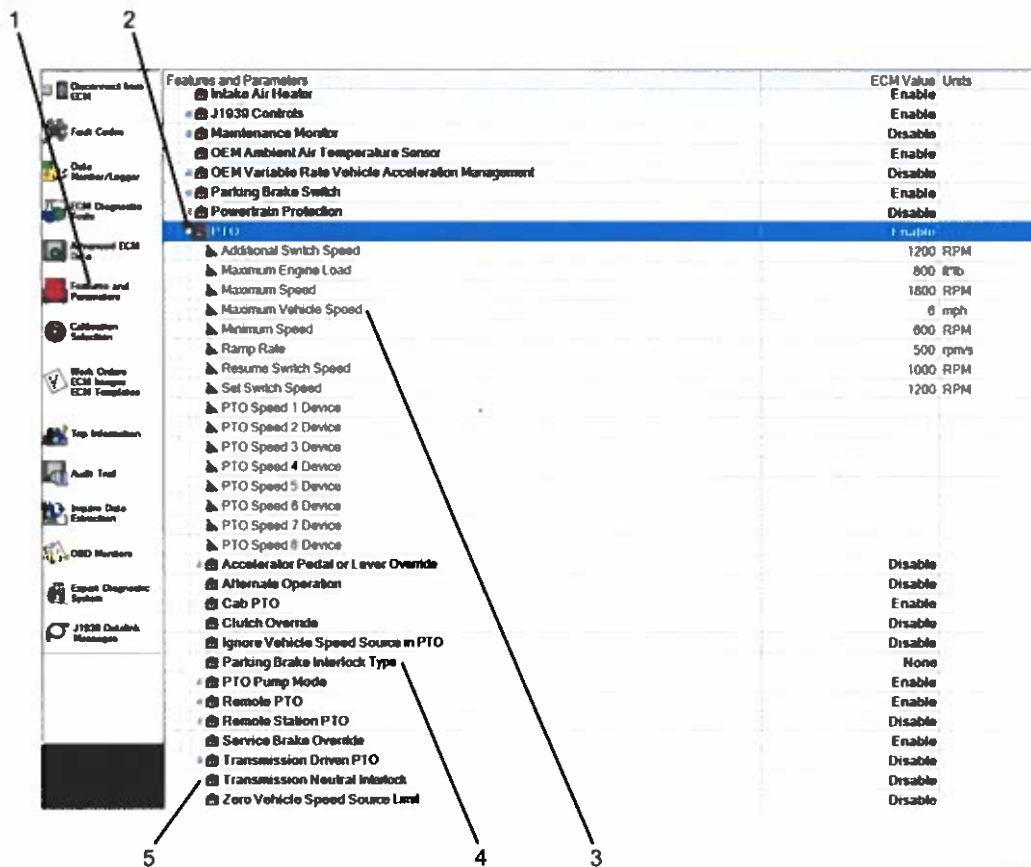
1
2

Disconnect from ECM
Fault Codes
Data Monitor/Logger
ECM Diagnostic Tests
Advanced ECM Data
Features and Parameters
Calibration Selection
Work Orders ECM Images ECM Templates
Trip Information
Audit Trail
Inquire Data Extraction
OBD Monitors
Expert Diagnostic System
J1939 Datalink Messages

| Features and Parameters | ECM Value | Units |
|---|---|---|
| Intake Air Heater | Enable | |
| J1939 Controls | Enable | |
| Maintenance Monitor | Disable | |
| OEM Ambient Air Temperature Sensor | Enable | |
| OEM Variable Rate Vehicle Acceleration Management | Disable | |
| Parking Brake Switch | Enable | |
| Powertrain Protection | Disable | |
| PTO | Enable | |
| Additional Switch Speed | 1200 | RPM |
| Maximum Engine Load | 800 | ft*lb |
| Maximum Speed | 1800 | RPM |
| Maximum Vehicle Speed | 6 | mph |
| Minimum Speed | 600 | RPM |
| Ramp Rate | 500 | rpm/s |
| Resume Switch Speed | 1000 | RPM |
| Set Switch Speed | 1200 | RPM |
| PTO Speed 1 Device | | |
| PTO Speed 2 Device | | |
| PTO Speed 3 Device | | |
| PTO Speed 4 Device | | |
| PTO Speed 5 Device | | |
| PTO Speed 6 Device | | |
| PTO Speed 7 Device | | |
| PTO Speed 8 Device | | |
| Accelerator Pedal or Lever Override | Disable | |
| Alternate Operation | Disable | |
| Cab PTO | Enable | |
| Clutch Override | Disable | |
| Ignore Vehicle Speed Source in PTO | Disable | |
| Parking Brake Interlock Type | None | |
| PTO Pump Mode | Enable | |
| Remote PTO | Enable | |
| Remote Station PTO | Disable | |
| Service Brake Override | Enable | |
| Transmission Driven PTO | Disable | |
| Transmission Neutral Interlock | Disable | |
| Zero Vehicle Speed Source Limit | Disable | |

5
4
3